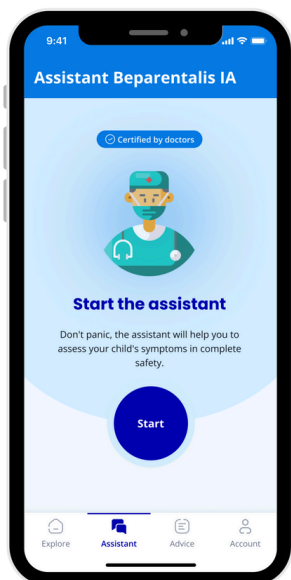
9:41

Assistant Beparentalis IA

Certified by doctors

Start the assistant

Don't panic, the assistant will help you to assess your child's symptoms in complete safety.

Start

Explore
Assistant
Advice
Account